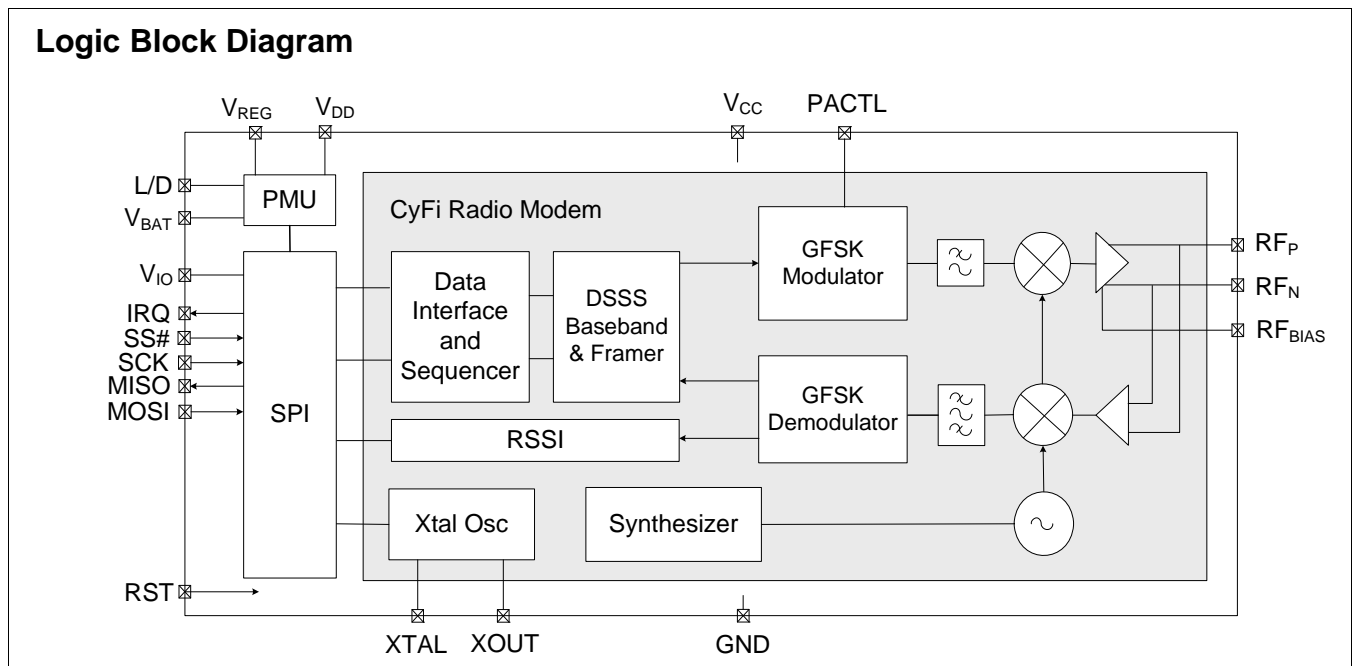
Logic Block Diagram

$V_{REG}$ $V_{DD}$ $V_{CC}$ PACTL

L/D
$V_{BAT}$
$V_{IO}$
IRQ
SS#
SCK
MISO
MOSI

PMU

SPI

CyFi Radio Modem

Data Interface and Sequencer

DSSS Baseband & Framer

GFSK Modulator

GFSK Demodulator

RSSI

Xtal Osc

Synthesizer

$RF_P$
$RF_N$
$RF_{BIAS}$

RST

XTAL XOUT GND